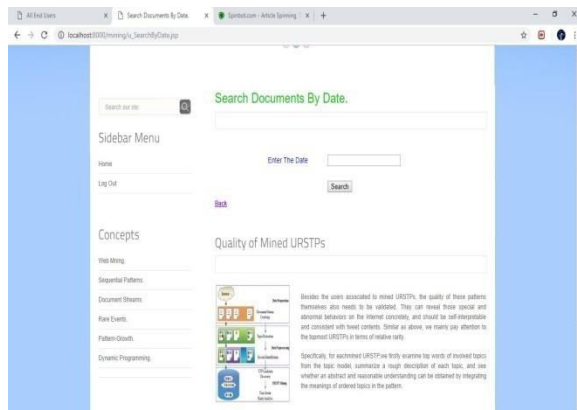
All End Users × Search Documents By Date × Spinbot.com - Article Spinning × +

localhost:8080/mining/u_SearchByDate.jsp

Search our site

Sidebar Menu

Home

Log Out

Concepts

Web Mining.

Sequential Patterns.

Document Streams.

Rare Events.

Pattern-Growth.

Dynamic Programming.

Search Documents By Date.

Enter The Date

Search

Back

Quality of Mined URSTPs

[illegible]

Besides the users associated to mined URSTPs, the quality of these patterns themselves also needs to be validated. They can reveal those special and abnormal behaviors on the internet concretely, and should be self-interpretable and consistent with tweet contents. Similar as above, we mainly pay attention to the topmost URSTPs in terms of relative rarity.

Specifically, for eachmined URSTP,we firstly examine top words of involved topics from the topic model, summarize a rough description of each topic, and see whether an abstract and reasonable understanding can be obtained by integrating the meanings of ordered topics in the pattern.